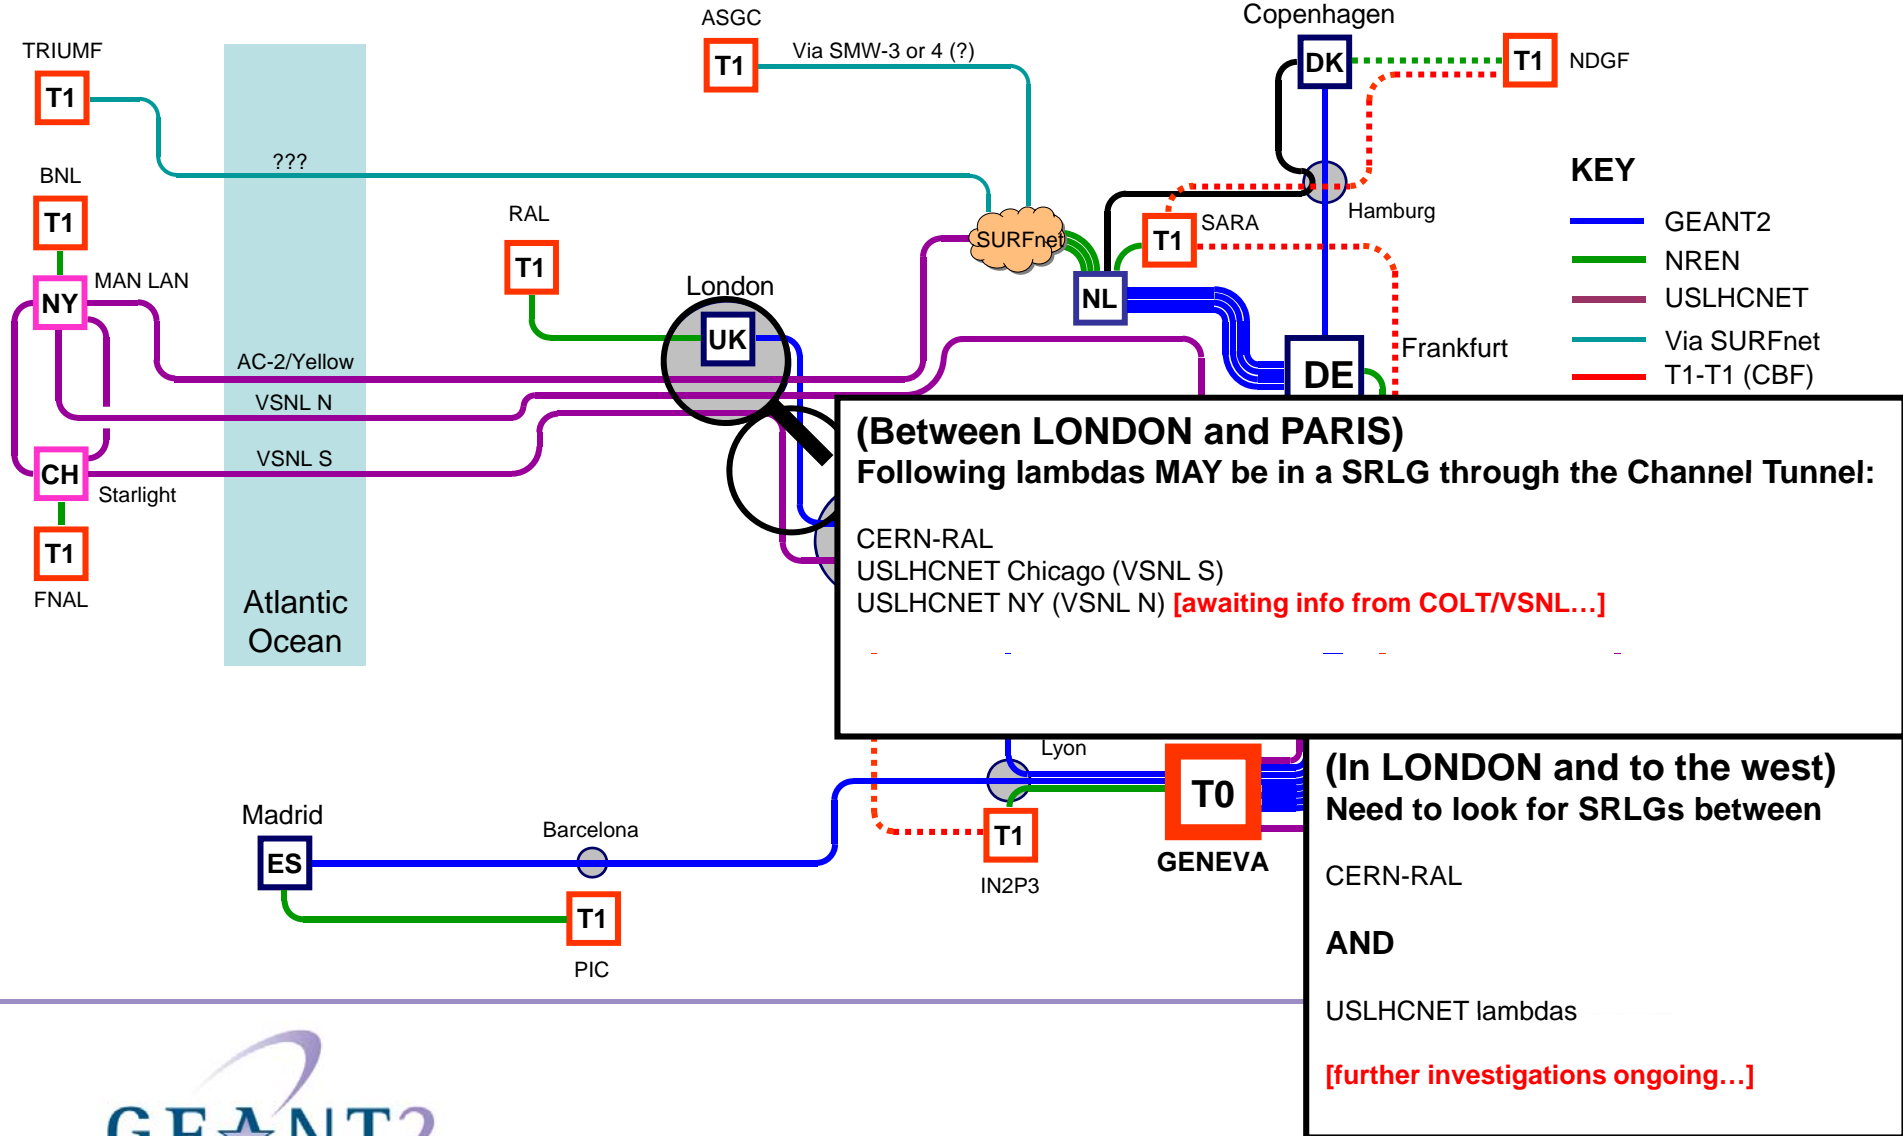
TRIUMF
T1
BNL
T1
MAN LAN
NY
CH
Starlight
T1
FNAL
ASGC
T1
Via SMW-3 or 4 (?)
???
RAL
T1
London
UK
AC-2/Yellow
VSNL N
VSNL S
Atlantic Ocean
SURFnet
Copenhagen
DK
T1
NDGF
Hamburg
T1
SARA
NL
DE
Frankfurt

KEY
GEANT2
NREN
USLHCNET
Via SURFnet
T1-T1 (CBF)

(Between LONDON and PARIS)
Following lambdas MAY be in a SRLG through the Channel Tunnel:

CERN-RAL
USLHCNET Chicago (VSNL S)
USLHCNET NY (VSNL N) [awaiting info from COLT/VSNL…]

Lyon
T0
GENEVA
T1
IN2P3
Madrid
ES
Barcelona
T1
PIC

(In LONDON and to the west)
Need to look for SRLGs between

CERN-RAL

AND

USLHCNET lambdas

[further investigations ongoing…]

GÉANT2